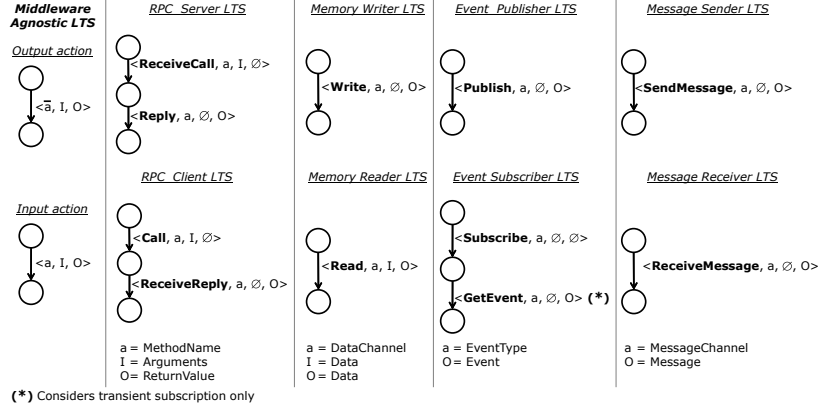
Middleware Agnostic LTS

Output action

$<\overline{a}$, I, O>

Input action

<a, I, O>

RPC_Server LTS

<ReceiveCall, a, I, ∅>

<Reply, a, ∅, O>

RPC_Client LTS

<Call, a, I, ∅>

<ReceiveReply, a, ∅, O>

a = MethodName
I = Arguments
O= ReturnValue

Memory Writer LTS

<Write, a, ∅, O>

Memory Reader LTS

<Read, a, I, O>

a = DataChannel
I = Data
O = Data

Event_Publisher LTS

<Publish, a, ∅, O>

Event Subscriber LTS

<Subscribe, a, ∅, ∅>

<GetEvent, a, ∅, O> (*)

a = EventType
O= Event

Message Sender LTS

<SendMessage, a, ∅, O>

Message Receiver LTS

<ReceiveMessage, a, ∅, O>

a = MessageChannel
O = Message

(*) Considers transient subscription only